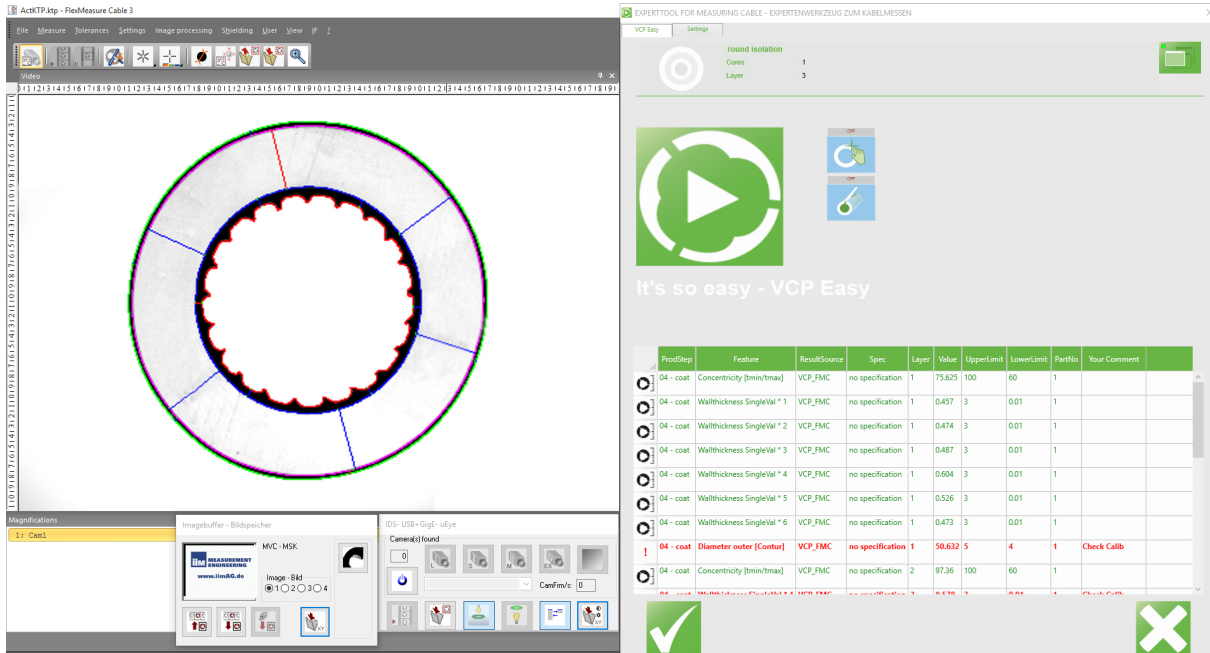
ActKTP.ktp - FlexMeasure Cable 3

File Measure Tolerances Settings Image processing Shielding User View IF ?

Video

Magnifications

1: Cam1

Imagebuffer - Bildspeicher

MVC - MSK

iim MEASUREMENT ENGINEERING www.iimAG.de

Image - Bild

1 2 3 4

IDS- USB+GigE- uEye

Camera(s) found

0

CamFm/s: 0

EXPERTTOOL FOR MEASURING CABLE - EXPERTENWERKZEUG ZUM KABELMESSEN

VCP Easy Settings

round isolation

Cores 1

Layer 3

OFF

OFF

It's so easy - VCP Easy

| | ProdStep | Feature | ResultSource | Spec | Layer | Value | UpperLimit | LowerLimit | PartNo | Your Comment |
|---|---|---|---|---|---|---|---|---|---|---|
| | 04 - coat | Concentricity [tmin/tmax] | VCP_FMC | no specification | 1 | 75.625 | 100 | 60 | 1 | |
| | 04 - coat | Wallthickness SingleVal * 1 | VCP_FMC | no specification | 1 | 0.457 | 3 | 0.01 | 1 | |
| | 04 - coat | Wallthickness SingleVal * 2 | VCP_FMC | no specification | 1 | 0.474 | 3 | 0.01 | 1 | |
| | 04 - coat | Wallthickness SingleVal * 3 | VCP_FMC | no specification | 1 | 0.487 | 3 | 0.01 | 1 | |
| | 04 - coat | Wallthickness SingleVal * 4 | VCP_FMC | no specification | 1 | 0.604 | 3 | 0.01 | 1 | |
| | 04 - coat | Wallthickness SingleVal * 5 | VCP_FMC | no specification | 1 | 0.526 | 3 | 0.01 | 1 | |
| | 04 - coat | Wallthickness SingleVal * 6 | VCP_FMC | no specification | 1 | 0.473 | 3 | 0.01 | 1 | |
| ! | 04 - coat | Diameter outer [Contur] | VCP_FMC | no specification | 1 | 50.632 | 5 | 4 | 1 | Check Calib |
| | 04 - coat | Concentricity [tmin/tmax] | VCP_FMC | no specification | 2 | 97.36 | 100 | 60 | 1 | |
| | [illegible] | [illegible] | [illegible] | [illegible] | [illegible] | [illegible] | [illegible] | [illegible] | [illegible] | Check Calib |